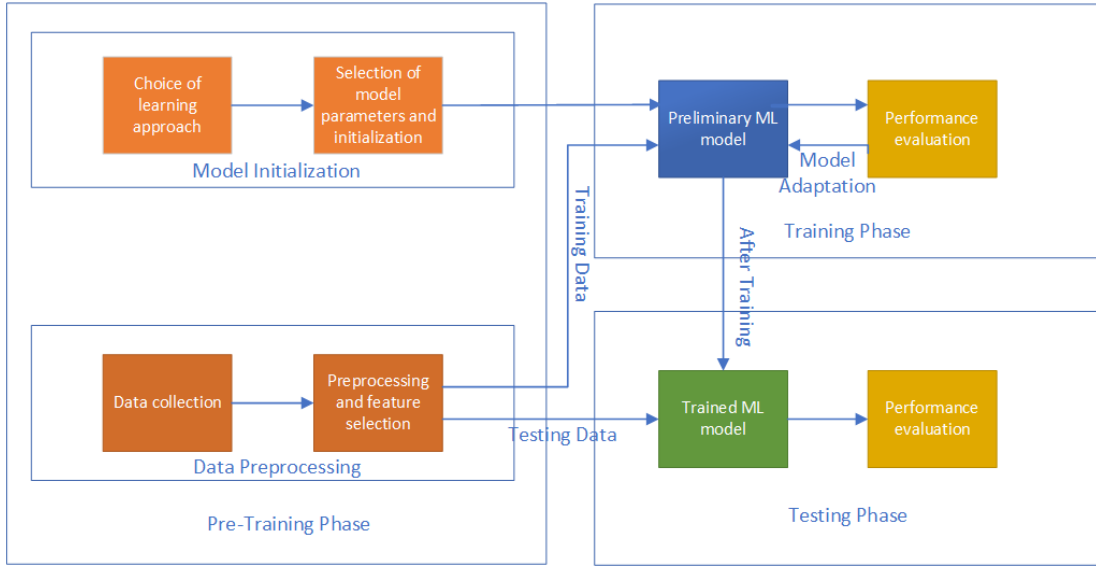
Choice of learning approach

Selection of model parameters and initialization

Model Initialization

Preliminary ML model

Performance evaluation

Model Adaptation

Training Phase

Training Data

After Training

Data collection

Preprocessing and feature selection

Data Preprocessing

Testing Data

Trained ML model

Performance evaluation

Pre-Training Phase

Testing Phase